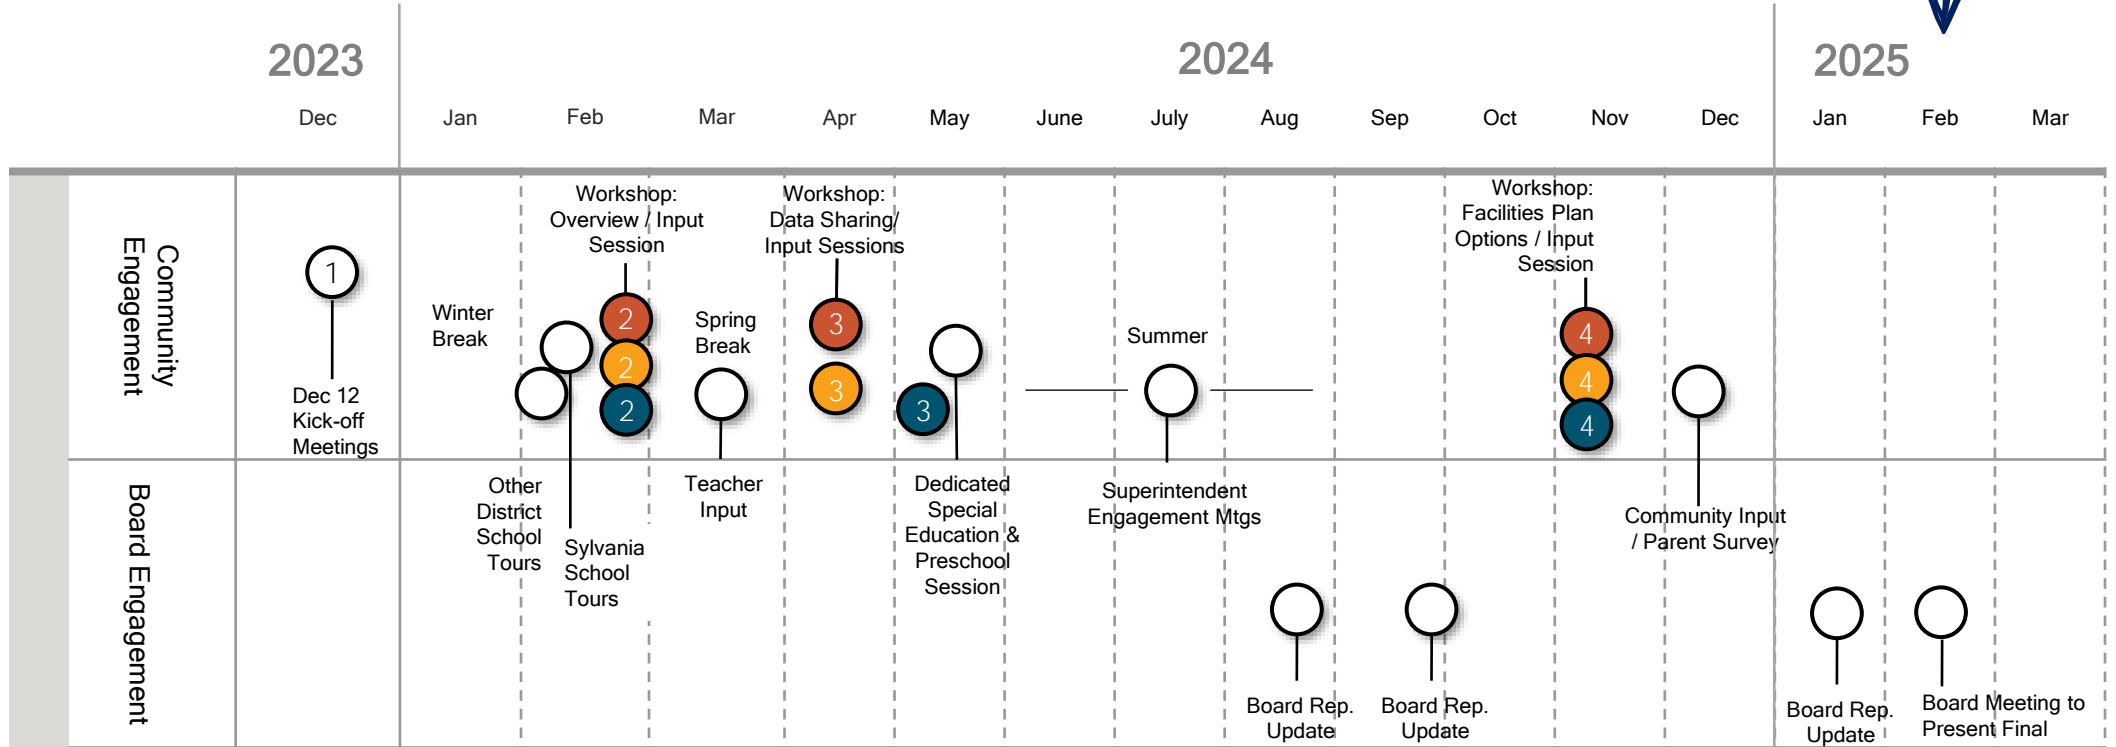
2023

Dec

2024

Jan Feb Mar Apr May June July Aug Sep Oct Nov Dec

2025

Jan Feb Mar

Community Engagement

1

Dec 12 Kick-off Meetings

Winter Break

Workshop: Overview / Input Session

2

2

2

Spring Break

Workshop: Data Sharing/ Input Sessions

3

3

3

Summer

Workshop: Facilities Plan Options / Input Session

4

4

4

Other District School Tours

Sylvania School Tours

Teacher Input

Dedicated Special Education & Preschool Session

Superintendent Engagement Mtgs

Community Input / Parent Survey

Board Engagement

Board Rep. Update

Board Rep. Update

Board Rep. Update

Board Meeting to Present Final